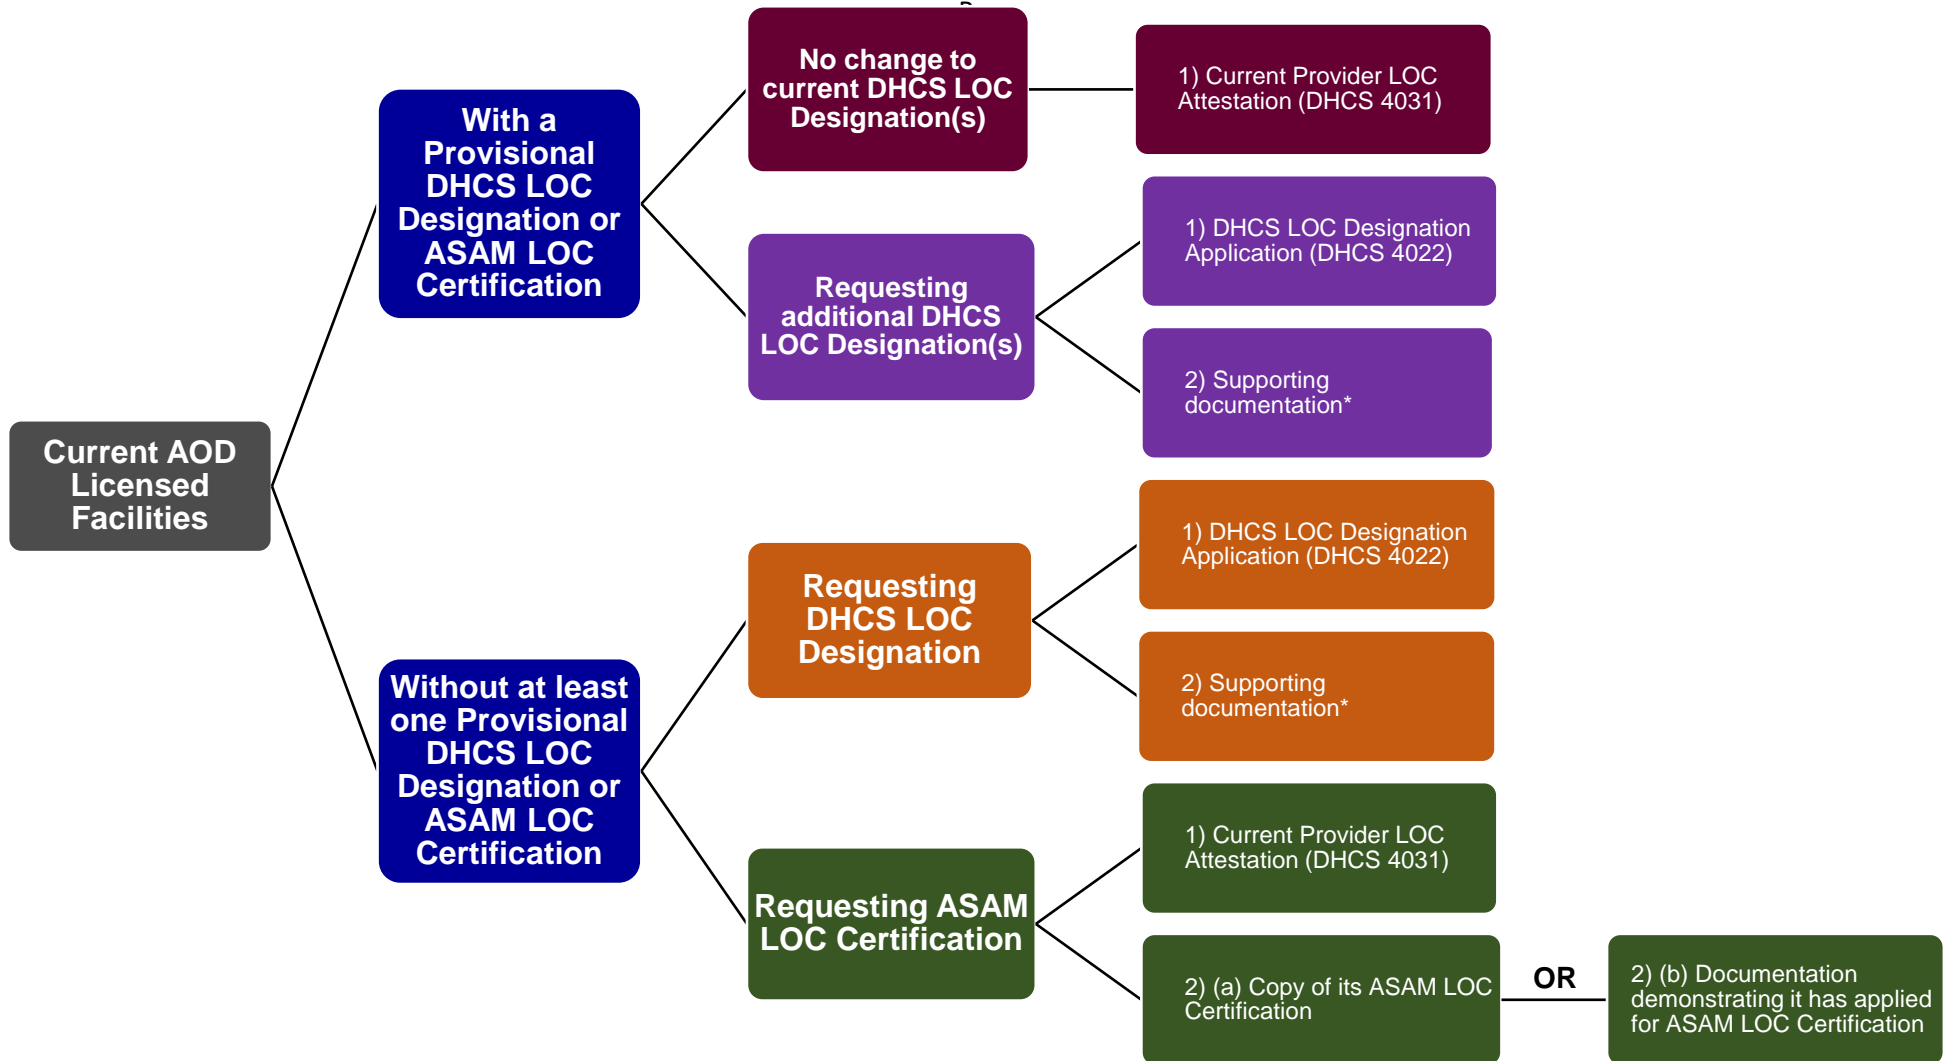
Current AOD Licensed Facilities

With a Provisional DHCS LOC Designation or ASAM LOC Certification

No change to current DHCS LOC Designation(s)

1) Current Provider LOC Attestation (DHCS 4031)

Requesting additional DHCS LOC Designation(s)

1) DHCS LOC Designation Application (DHCS 4022)

2) Supporting documentation*

Without at least one Provisional DHCS LOC Designation or ASAM LOC Certification

Requesting DHCS LOC Designation

1) DHCS LOC Designation Application (DHCS 4022)

2) Supporting documentation*

Requesting ASAM LOC Certification

1) Current Provider LOC Attestation (DHCS 4031)

2) (a) Copy of its ASAM LOC Certification

OR

2) (b) Documentation demonstrating it has applied for ASAM LOC Certification